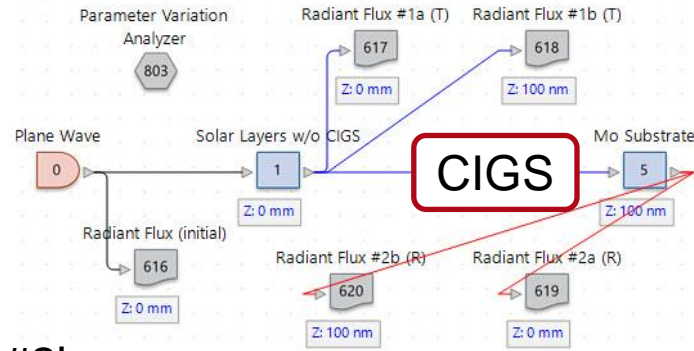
Parameter Variation Analyzer
803

Radiant Flux #1a (T)
617
Z: 0 mm

Radiant Flux #1b (T)
618
Z: 100 nm

Plane Wave
0

Solar Layers w/o CIGS
1
Z: 0 mm

CIGS

Mo Substrate
5
Z: 100 nm

Radiant Flux (initial)
616
Z: 0 mm

Radiant Flux #2b (R)
620
Z: 100 nm

Radiant Flux #2a (R)
619
Z: 0 mm